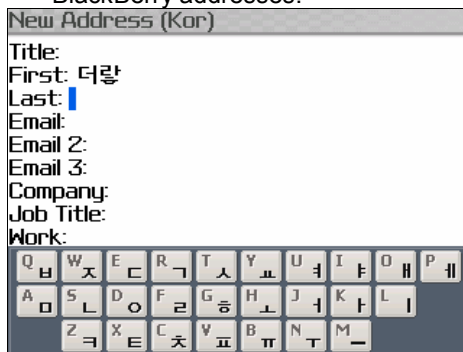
BlackBerry addresses.

New Address (Kor)

Title:
First: 더랄
Last:
Email:
Email 2:
Email 3:
Company:
Job Title:
Work:

Q ㅂ W ㅈ E ㄷ R ㄱ T ㅅ Y ㅛ U ㅕ I ㅑ O ㅐ P ㅔ
A ㅁ S ㄴ D ㅇ F ㄹ G ㅎ H ㅗ J ㅓ K ㅏ L ㅣ
Z ㅋ X ㅌ C ㅊ V ㅍ B ㅠ N ㅜ M ㅡ